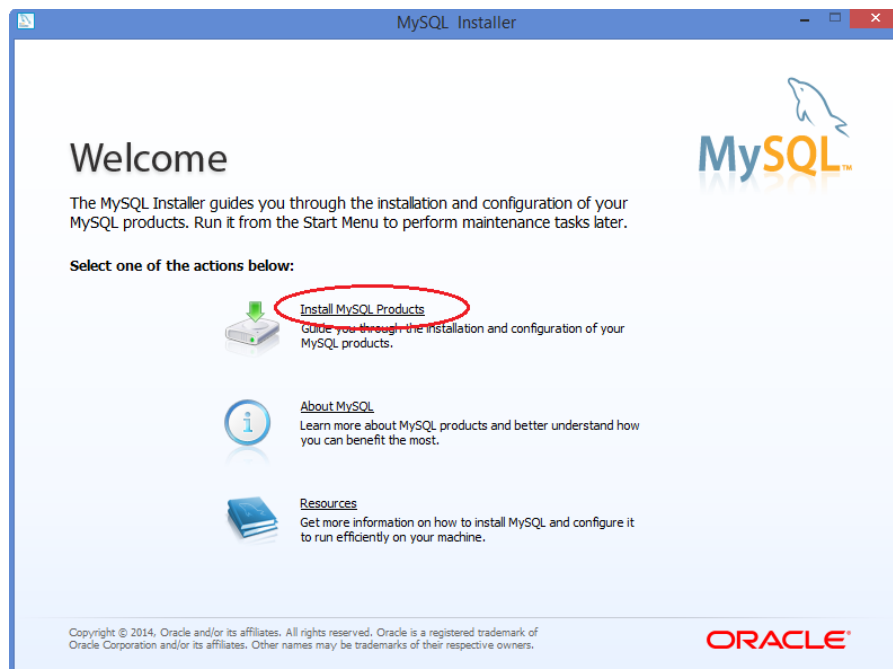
MySQL Installer

MySQL

Welcome

The MySQL Installer guides you through the installation and configuration of your MySQL products. Run it from the Start Menu to perform maintenance tasks later.

Select one of the actions below:

Install MySQL Products
Guide you through the installation and configuration of your MySQL products.

About MySQL
Learn more about MySQL products and better understand how you can benefit the most.

Resources
Get more information on how to install MySQL and configure it to run efficiently on your machine.

Copyright © 2014, Oracle and/or its affiliates. All rights reserved. Oracle is a registered trademark of Oracle Corporation and/or its affiliates. Other names may be trademarks of their respective owners.

ORACLE